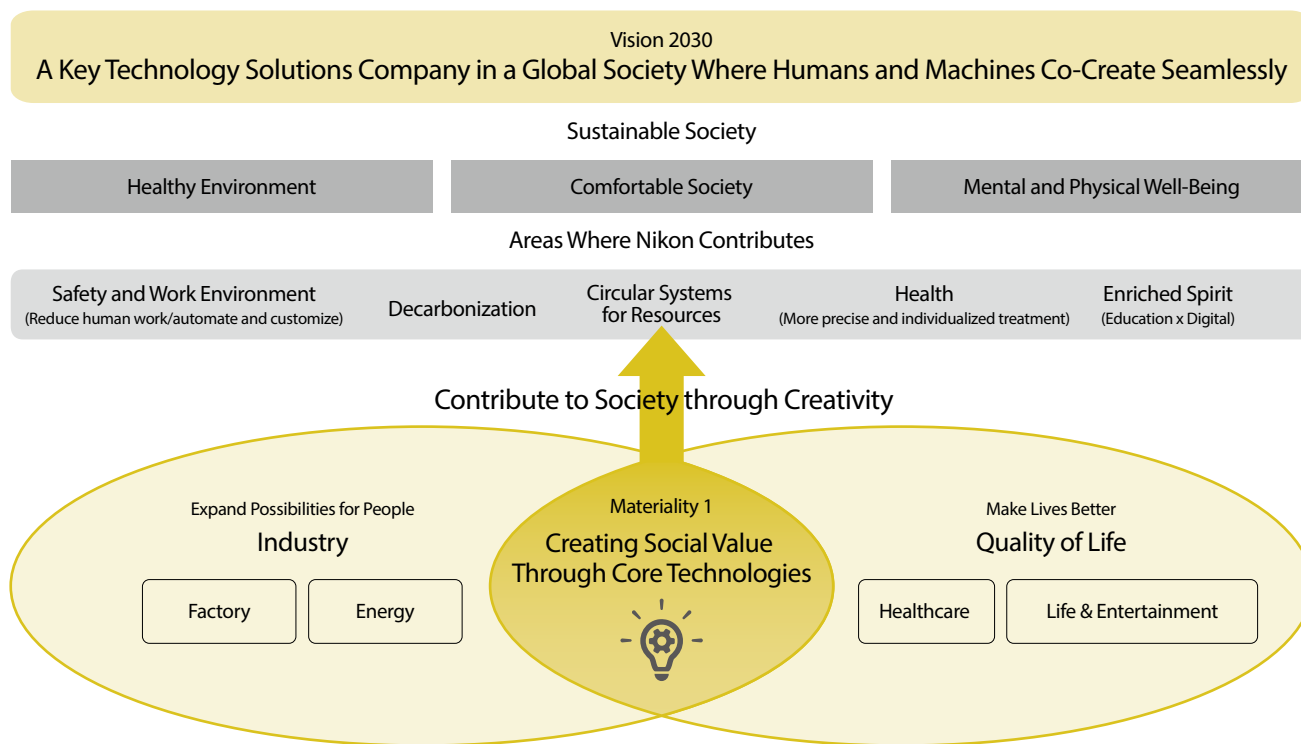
Vision 2030
A Key Technology Solutions Company in a Global Society Where Humans and Machines Co-Create Seamlessly

Sustainable Society

Healthy Environment

Comfortable Society

Mental and Physical Well-Being

Areas Where Nikon Contributes

Safety and Work Environment
(Reduce human work/automate and customize)

Decarbonization

Circular Systems for Resources

Health
(More precise and individualized treatment)

Enriched Spirit
(Education x Digital)

Contribute to Society through Creativity

Expand Possibilities for People
Industry

Factory

Energy

Materiality 1
Creating Social Value Through Core Technologies

Make Lives Better
Quality of Life

Healthcare

Life & Entertainment